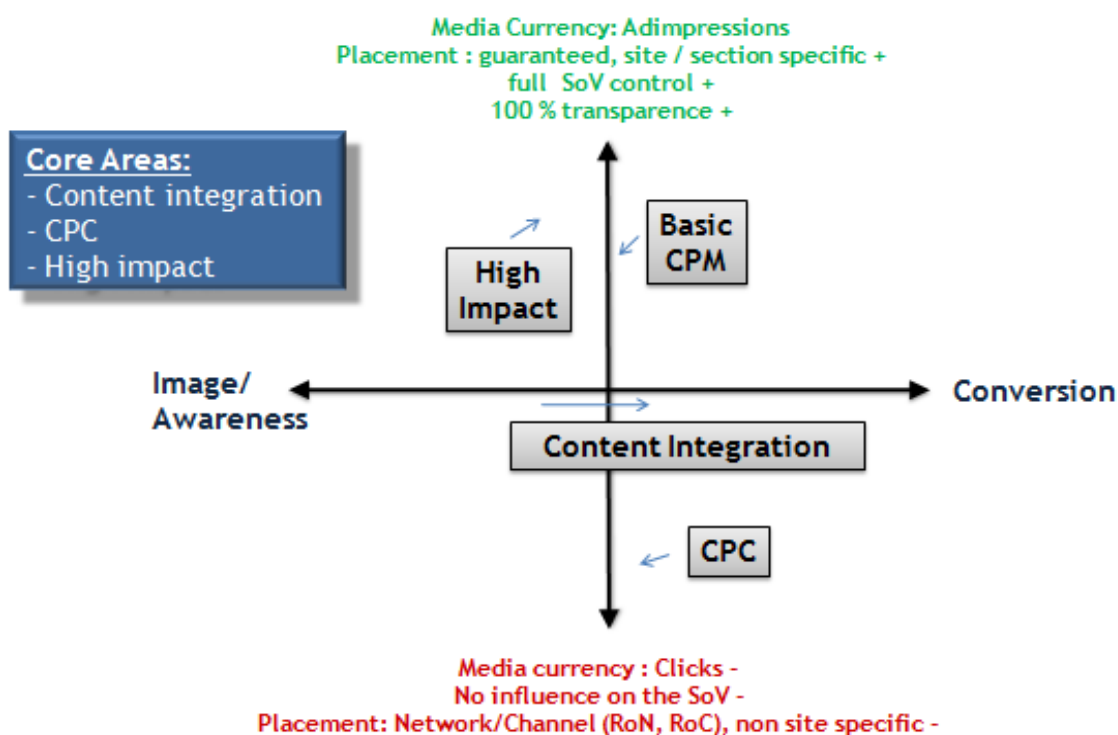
Media Currency: Adimpressions
Placement : guaranteed, site / section specific +
full SoV control +
100 % transparence +

Core Areas:
- Content integration
- CPC
- High impact

High Impact

Basic CPM

Image/ Awareness

Conversion

Content Integration

CPC

Media currency : Clicks -
No influence on the SoV -
Placement: Network/Channel (RoN, RoC), non site specific -